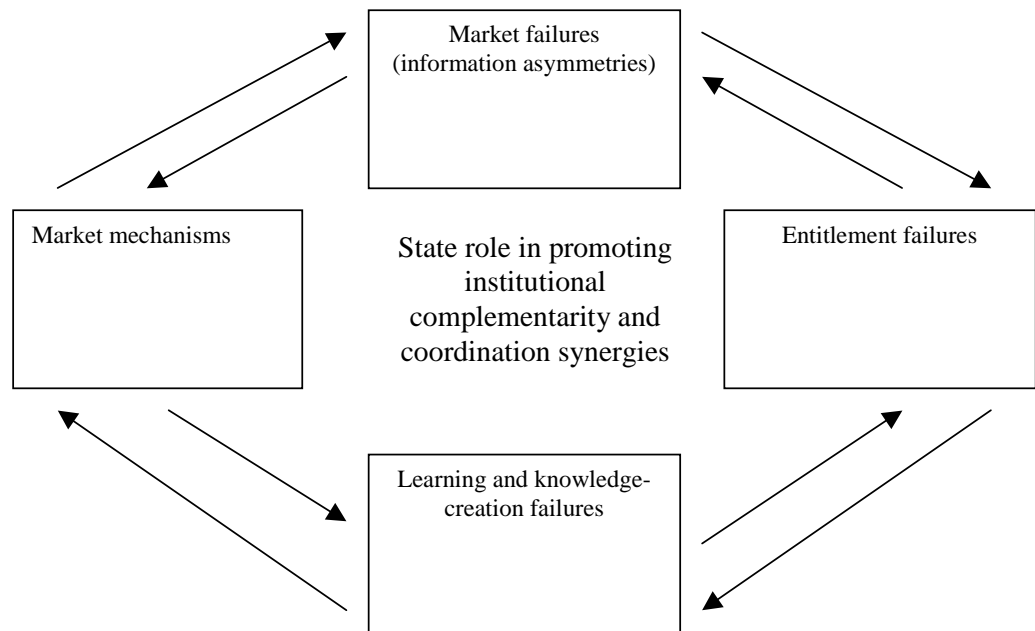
Market failures (information asymmetries)

Market mechanisms

State role in promoting institutional complementarity and coordination synergies

Entitlement failures

Learning and knowledge-creation failures